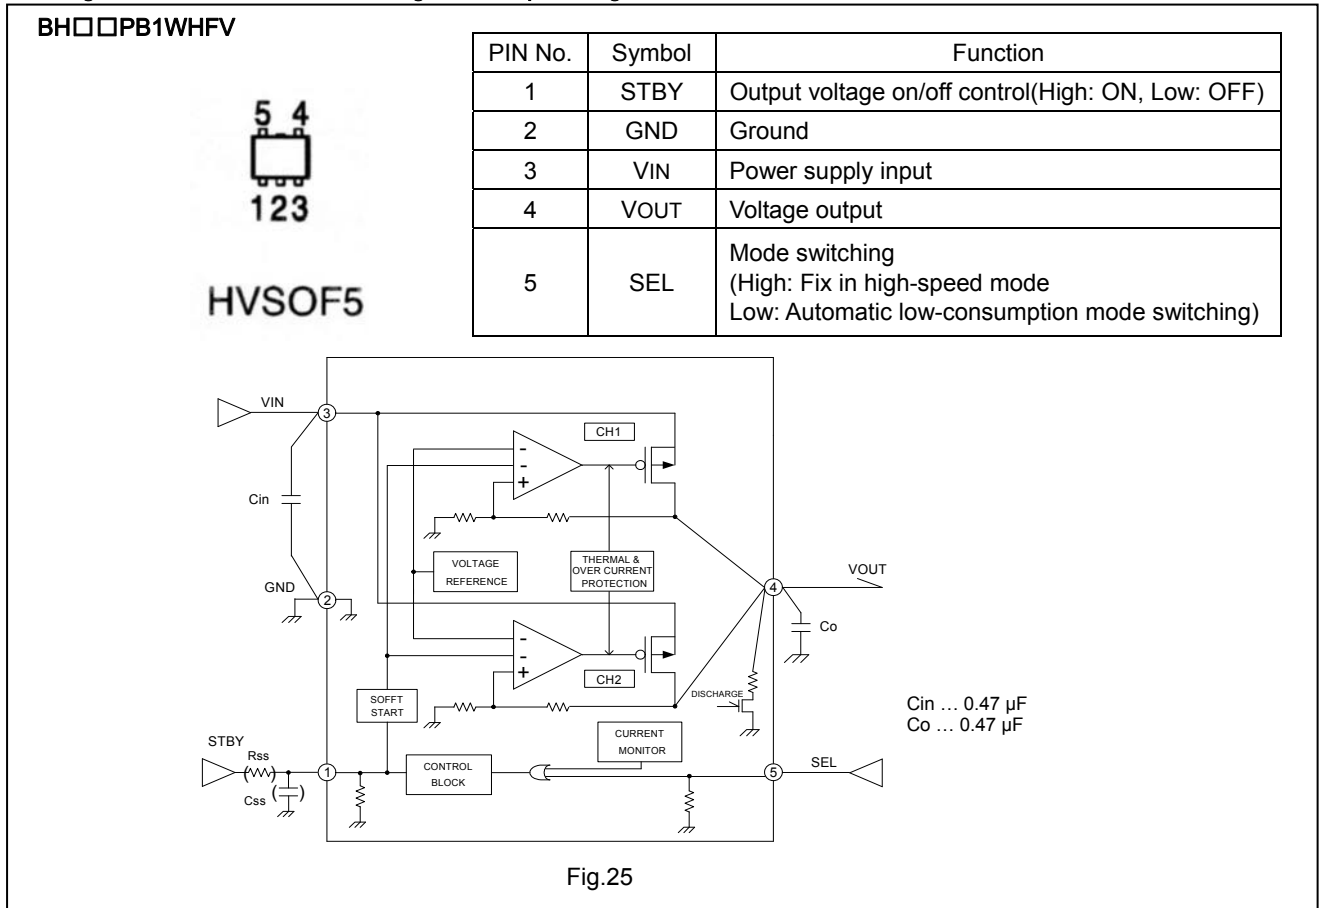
BH□□PB1WHFV

5 4

123

HVSOF5

| PIN No. | Symbol | Function |
|---|---|---|
| 1 | STBY | Output voltage on/off control(High: ON, Low: OFF) |
| 2 | GND | Ground |
| 3 | VIN | Power supply input |
| 4 | VOUT | Voltage output |
| 5 | SEL | Mode switching (High: Fix in high-speed mode Low: Automatic low-consumption mode switching) |

VIN
3
Cin
GND
2
CH1
VOLTAGE REFERENCE
THERMAL & OVER CURRENT PROTECTION
CH2
SOFFT START
CURRENT MONITOR
CONTROL BLOCK
DISCHARGE
4
VOUT
Co
STBY
Rss
Css
1
5
SEL

Cin … 0.47 μF
Co … 0.47 μF

Fig.25